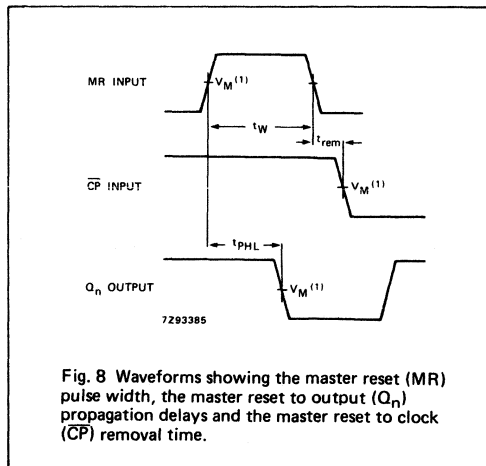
MR INPUT

$V_M{}^{(1)}$

$t_W$

$t_{rem}$

$\overline{CP}$ INPUT

$V_M{}^{(1)}$

$t_{PHL}$

$Q_n$ OUTPUT

$V_M{}^{(1)}$

7Z93385

Fig. 8 Waveforms showing the master reset (MR) pulse width, the master reset to output ($Q_n$) propagation delays and the master reset to clock ($\overline{CP}$) removal time.